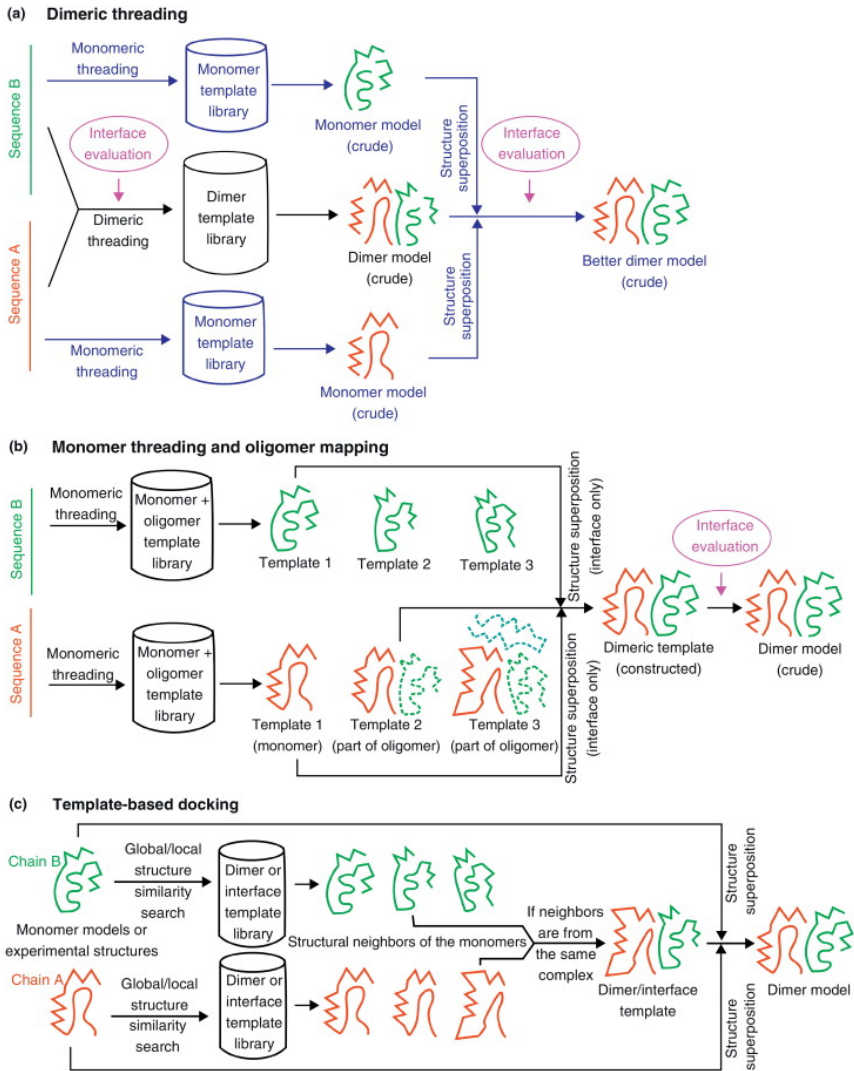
(a) Dimeric threading

Sequence B

Sequence A

Monomeric threading

Monomer template library

Monomer model (crude)

Interface evaluation

Dimeric threading

Dimer template library

Dimer model (crude)

Structure superposition

Interface evaluation

Better dimer model (crude)

Structure superposition

Monomeric threading

Monomer template library

Monomer model (crude)

(b) Monomer threading and oligomer mapping

Sequence B

Monomeric threading

Monomer + oligomer template library

Template 1

Template 2

Template 3

Structure superposition (interface only)

Interface evaluation

Sequence A

Monomeric threading

Monomer + oligomer template library

Template 1 (monomer)

Template 2 (part of oligomer)

Template 3 (part of oligomer)

Structure superposition (interface only)

Dimeric template (constructed)

Dimer model (crude)

(c) Template-based docking

Chain B

Global/local structure similarity search

Dimer or interface template library

Structure superposition

Monomer models or experimental structures

Structural neighbors of the monomers

If neighbors are from the same complex

Chain A

Global/local structure similarity search

Dimer or interface template library

Dimer/interface template

Dimer model

Structure superposition